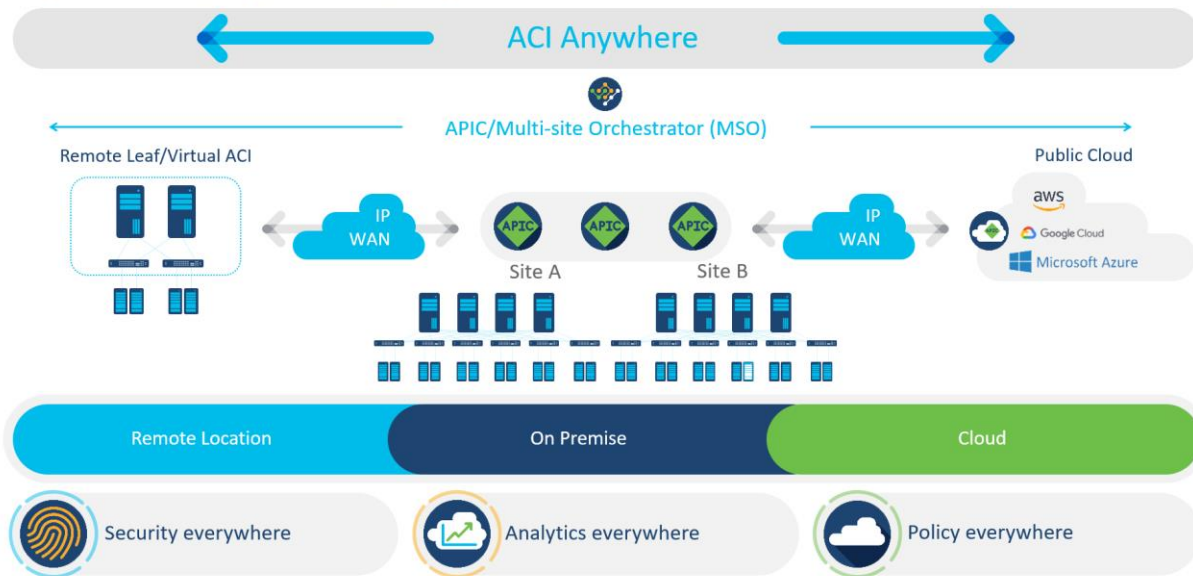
ACI Anywhere

APIC/Multi-site Orchestrator (MSO)

Remote Leaf/Virtual ACI

Public Cloud

IP WAN

APIC

APIC

APIC

IP WAN

aws

Google Cloud

Microsoft Azure

Site A

Site B

Remote Location

On Premise

Cloud

Security everywhere

Analytics everywhere

Policy everywhere